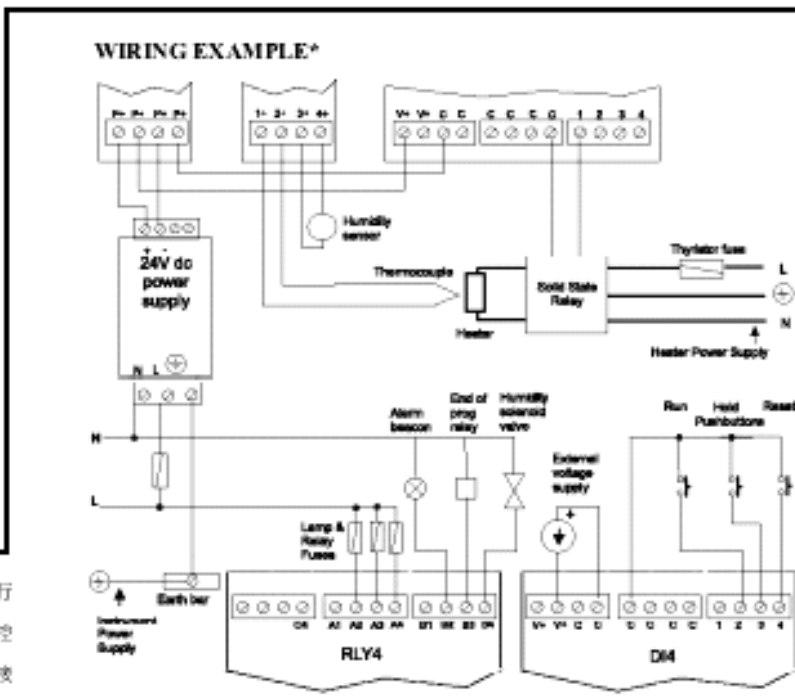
WIRING EXAMPLE*

P+ P+ P+ P+

1+ 2+ 3+ 4+

V+ V+ C C

C C C C

1 2 3 4

Humidity sensor

24V dc power supply

Thermocouple

Solid State Relay

Thyristor fuse

L

N

Heater

Heater Power Supply

N L

N

L

Alarm beacon

End of prog relay

Humidity solenoid valve

External voltage supply

Run

Hold

Reset

Pushbuttons

Lamp & Relay Fuses

Earth bar

Instrument Power Supply

C4

A1 A2 A3 A4

B1 B2 B3 B4

V+ V+ C C

C C C C

1 2 3 4

RLY4

DI4

行

空

被